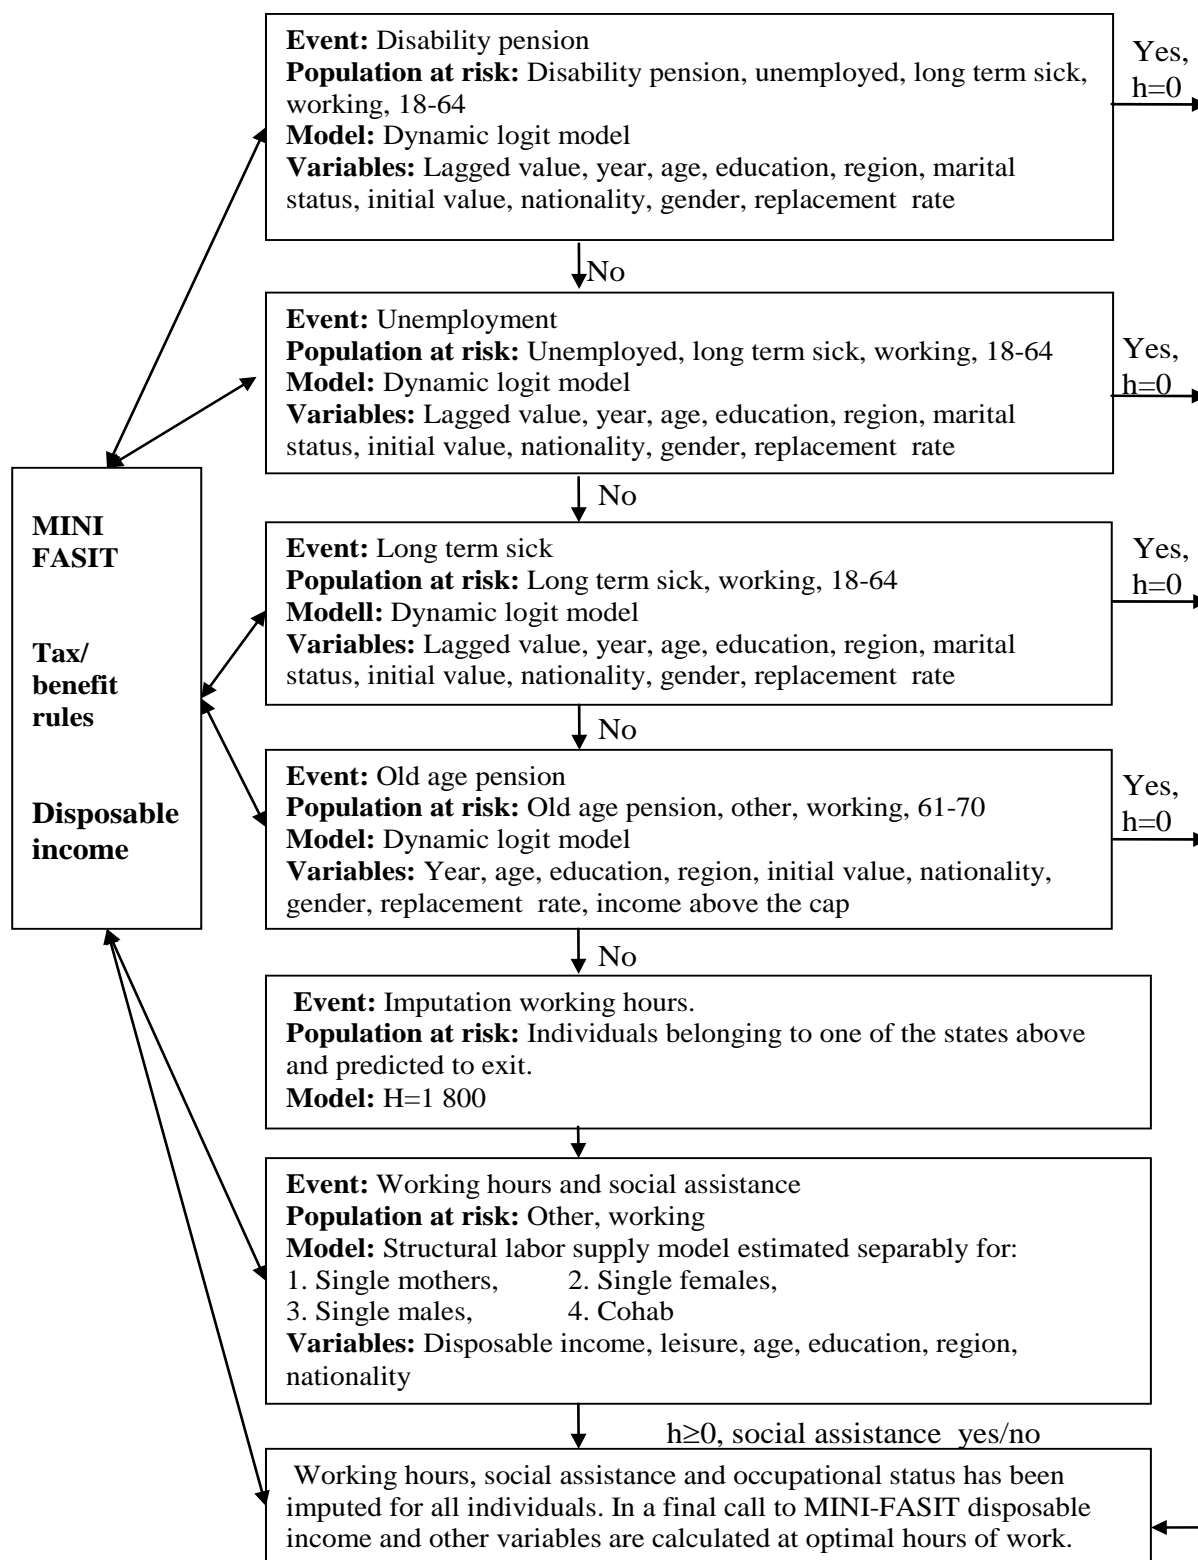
**Event:** Disability pension
**Population at risk:** Disability pension, unemployed, long term sick, working, 18-64
**Model:** Dynamic logit model
**Variables:** Lagged value, year, age, education, region, marital status, initial value, nationality, gender, replacement rate

Yes, h=0

No

**Event:** Unemployment
**Population at risk:** Unemployed, long term sick, working, 18-64
**Model:** Dynamic logit model
**Variables:** Lagged value, year, age, education, region, marital status, initial value, nationality, gender, replacement rate

Yes, h=0

No

**MINI FASIT**

**Tax/ benefit rules**

**Disposable income**

**Event:** Long term sick
**Population at risk:** Long term sick, working, 18-64
**Modell:** Dynamic logit model
**Variables:** Lagged value, year, age, education, region, marital status, initial value, nationality, gender, replacement rate

Yes, h=0

No

**Event:** Old age pension
**Population at risk:** Old age pension, other, working, 61-70
**Model:** Dynamic logit model
**Variables:** Year, age, education, region, initial value, nationality, gender, replacement rate, income above the cap

Yes, h=0

No

**Event:** Imputation working hours.
**Population at risk:** Individuals belonging to one of the states above and predicted to exit.
**Model:** H=1 800

**Event:** Working hours and social assistance
**Population at risk:** Other, working
**Model:** Structural labor supply model estimated separably for:
1. Single mothers, 2. Single females,
3. Single males, 4. Cohab
**Variables:** Disposable income, leisure, age, education, region, nationality

h≥0, social assistance yes/no

Working hours, social assistance and occupational status has been imputed for all individuals. In a final call to MINI-FASIT disposable income and other variables are calculated at optimal hours of work.